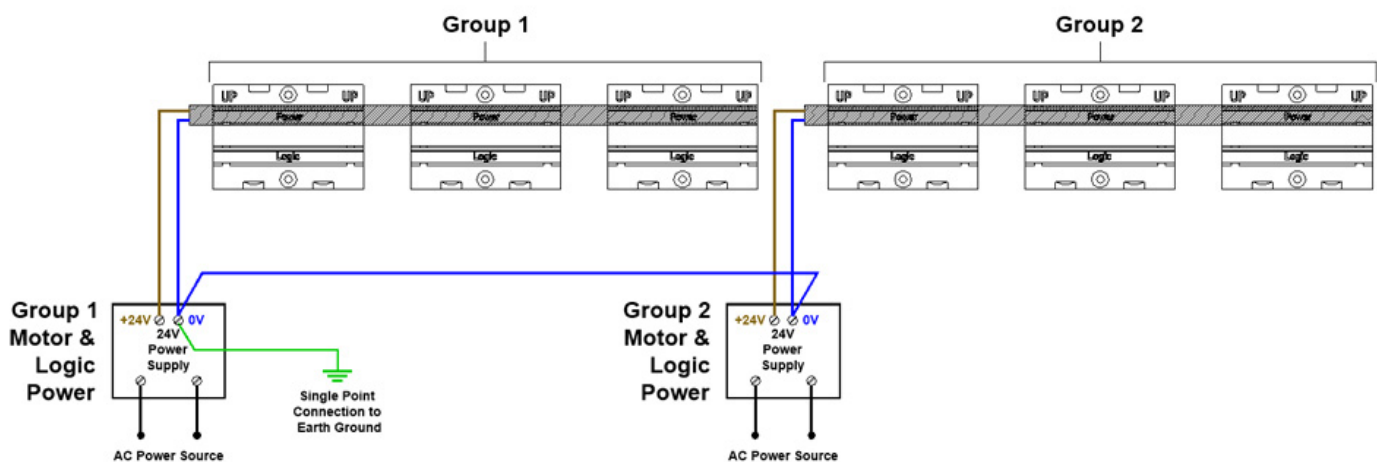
Group 1

Group 2

UP UP
Power
Logic

UP UP
Power
Logic

UP UP
Power
Logic

UP UP
Power
Logic

UP UP
Power
Logic

UP UP
Power
Logic

Group 1 Motor & Logic Power

+24V 0V
24V Power Supply

Single Point Connection to Earth Ground

AC Power Source

Group 2 Motor & Logic Power

+24V 0V
24V Power Supply

AC Power Source